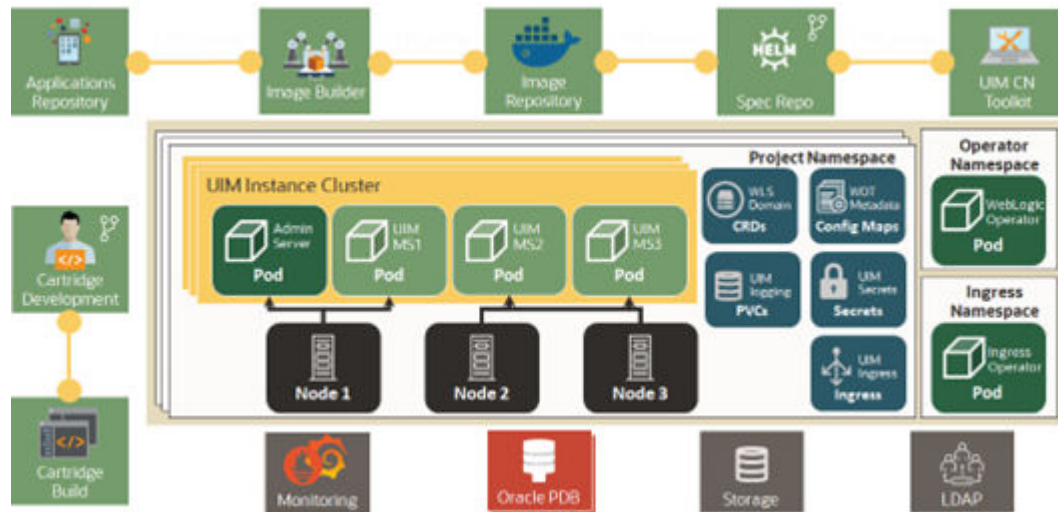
Applications Repository

Image Builder

Image Repository

HELM

Spec Repo

UIM CN Toolkit

Project Namespace

UIM Instance Cluster

Admin Server

Pod

UIM MS1

Pod

UIM MS2

Pod

UIM MS3

Pod

WLS Domain

CRDs

WDT Metadata

Config Maps

UIM logging

PVCs

UIM Secrets

Secrets

UIM Ingress

Ingress

Operator Namespace

WebLogic Operator

Pod

Ingress Namespace

Ingress Operator

Pod

Cartridge Development

Cartridge Build

Node 1

Node 2

Node 3

Monitoring

Oracle PDB

Storage

LDAP